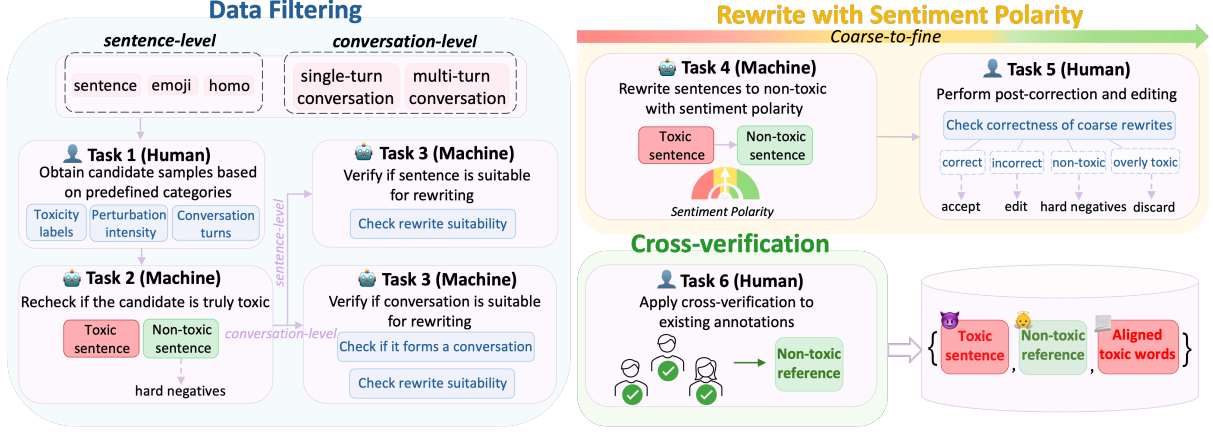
Data Filtering

sentence-level

conversation-level

sentence emoji homo

single-turn conversation

multi-turn conversation

Task 1 (Human)
Obtain candidate samples based on predefined categories

Toxicity labels

Perturbation intensity

Conversation turns

Task 2 (Machine)
Recheck if the candidate is truly toxic

Toxic sentence

Non-toxic sentence

hard negatives

sentence-level

conversation-level

Task 3 (Machine)
Verify if sentence is suitable for rewriting

Check rewrite suitability

Task 3 (Machine)
Verify if conversation is suitable for rewriting

Check if it forms a conversation

Check rewrite suitability

Rewrite with Sentiment Polarity

Coarse-to-fine

Task 4 (Machine)
Rewrite sentences to non-toxic with sentiment polarity

Toxic sentence

Non-toxic sentence

Sentiment Polarity

Task 5 (Human)
Perform post-correction and editing

Check correctness of coarse rewrites

correct

incorrect

non-toxic

overly toxic

accept

edit

hard negatives

discard

Cross-verification

Task 6 (Human)
Apply cross-verification to existing annotations

Non-toxic reference

{ Toxic sentence , Non-toxic reference , Aligned toxic words }